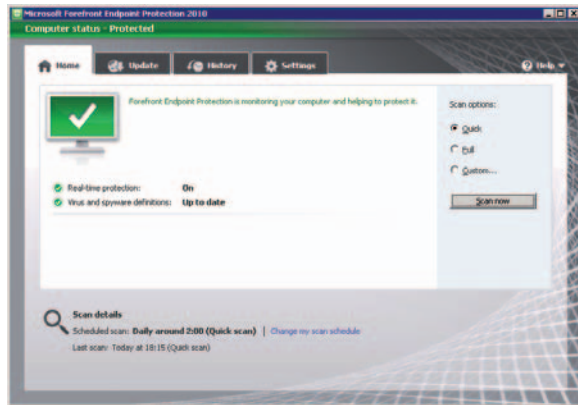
Microsoft Forefront Endpoint Protection 2010

Computer status - Protected

Home | Update | History | Settings | Help

Forefront Endpoint Protection is monitoring your computer and helping to protect it.

Real-time protection: On
Virus and spyware definitions: Up to date

Scan options:
Quick
Full
Custom...

Scan now

Scan details
Scheduled scan: Daily around 2:00 (Quick scan) | Change my scan schedule
Last scan: Today at 18:15 (Quick scan)